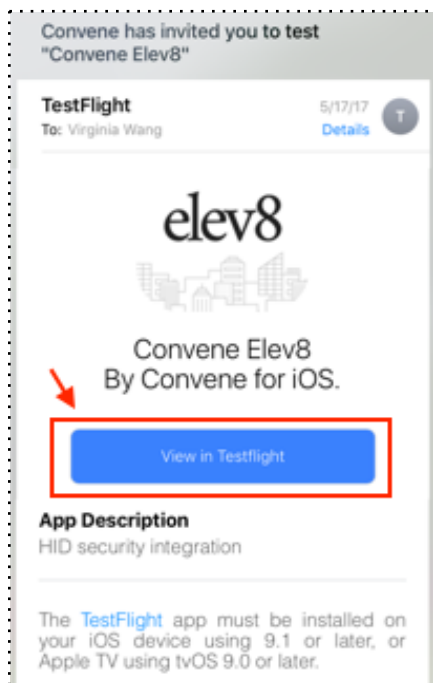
Convene has invited you to test "Convene Elev8"

TestFlight
To: Virginia Wang
5/17/17
Details
T

elev8

Convene Elev8
By Convene for iOS.

View in Testflight

App Description
HID security integration

The TestFlight app must be installed on your iOS device using 9.1 or later, or Apple TV using tvOS 9.0 or later.